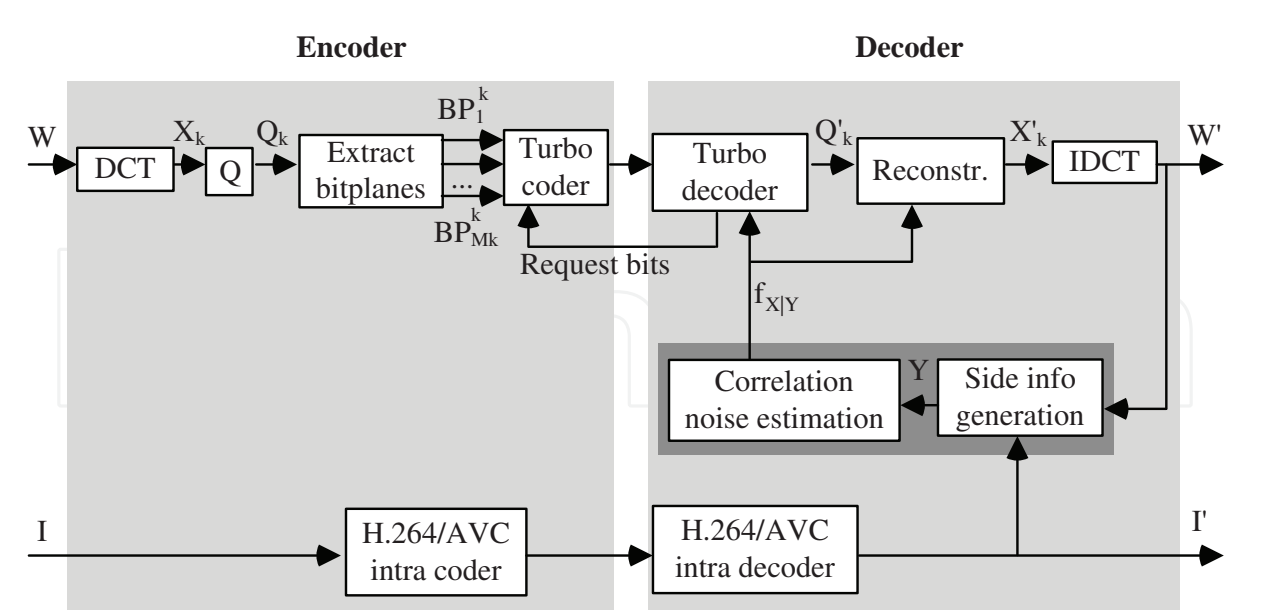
Encoder

Decoder

W

DCT

$X_k$

Q

$Q_k$

Extract bitplanes

$BP_1^k$

...

$BP_{Mk}^k$

Turbo coder

Request bits

Turbo decoder

$Q'_k$

Reconstr.

$X'_k$

IDCT

W'

$f_{X|Y}$

Correlation noise estimation

Y

Side info generation

I

H.264/AVC intra coder

H.264/AVC intra decoder

I'